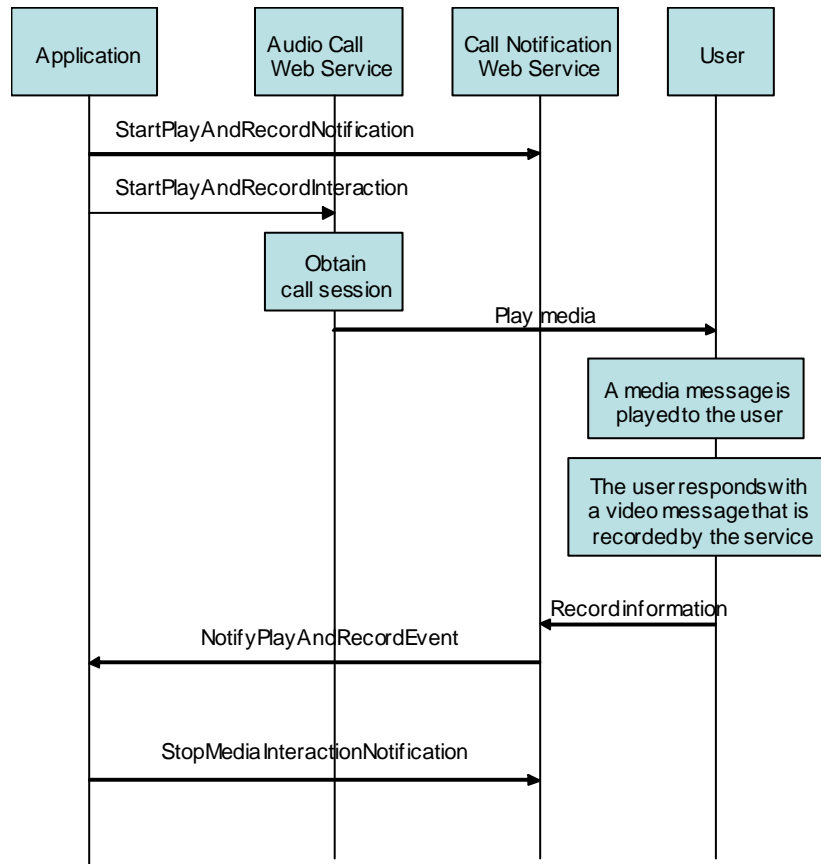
Application

Audio Call Web Service

Call Notification Web Service

User

StartPlayAndRecordNotification

StartPlayAndRecordInteraction

Obtain call session

Play media

A media message is played to the user

The user responds with a video message that is recorded by the service

Record information

NotifyPlayAndRecordEvent

StopMediaInteractionNotification